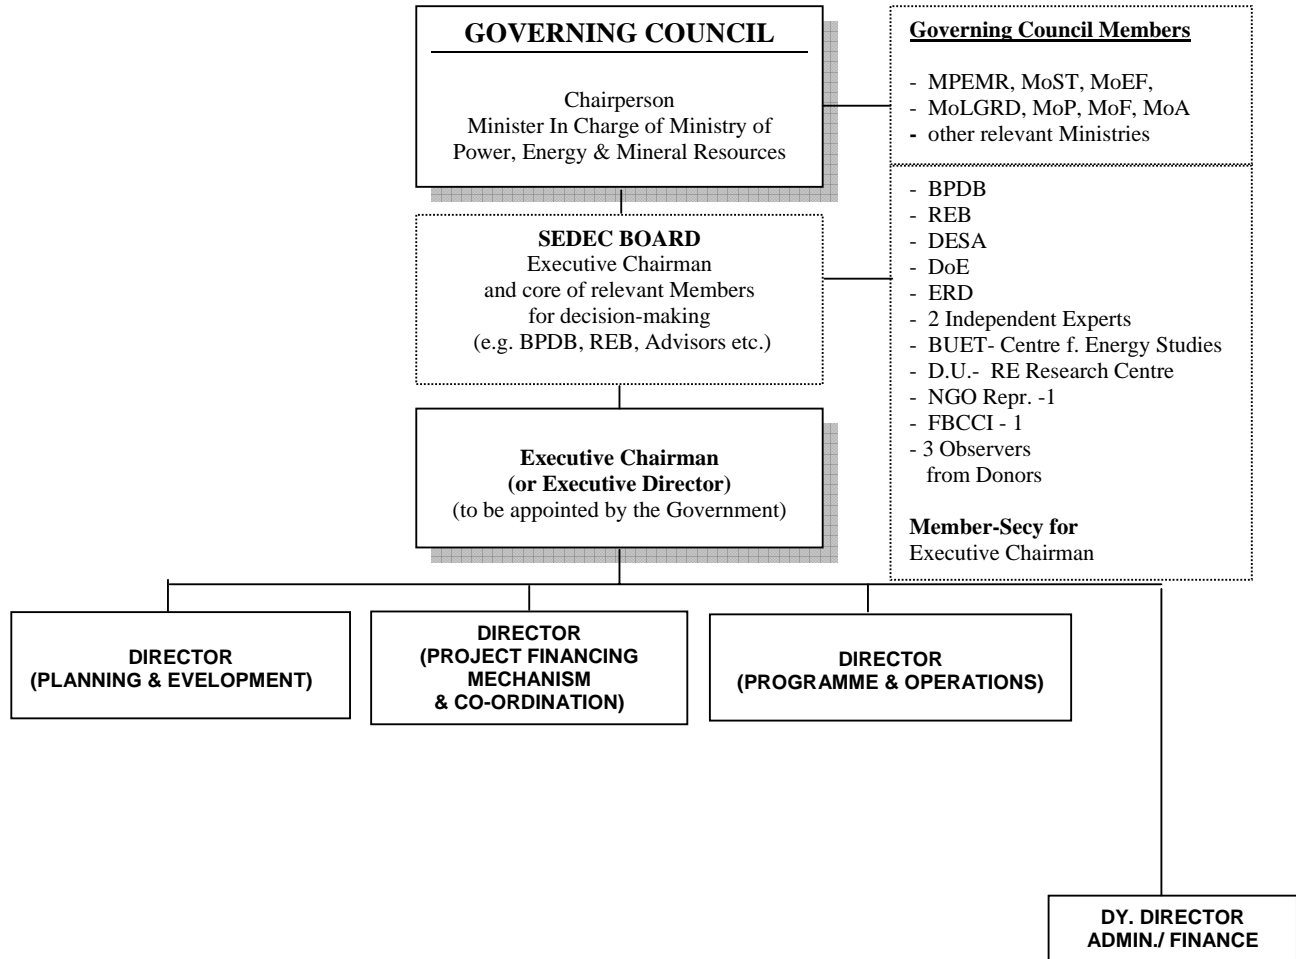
GOVERNING COUNCIL

Chairperson
Minister In Charge of Ministry of Power, Energy & Mineral Resources

Governing Council Members

- MPEMR, MoST, MoEF,
- MoLGRD, MoP, MoF, MoA
- other relevant Ministries

SEDEC BOARD
Executive Chairman
and core of relevant Members
for decision-making
(e.g. BPDB, REB, Advisors etc.)

- BPDB
- REB
- DESA
- DoE
- ERD
- 2 Independent Experts
- BUET- Centre f. Energy Studies
- D.U.- RE Research Centre
- NGO Repr. -1
- FBCCI - 1
- 3 Observers from Donors

Member-Secy for
Executive Chairman

Executive Chairman
(or Executive Director)
(to be appointed by the Government)

DIRECTOR
(PLANNING & EVELOPMENT)

DIRECTOR
(PROJECT FINANCING MECHANISM & CO-ORDINATION)

DIRECTOR
(PROGRAMME & OPERATIONS)

DY. DIRECTOR
ADMIN./ FINANCE